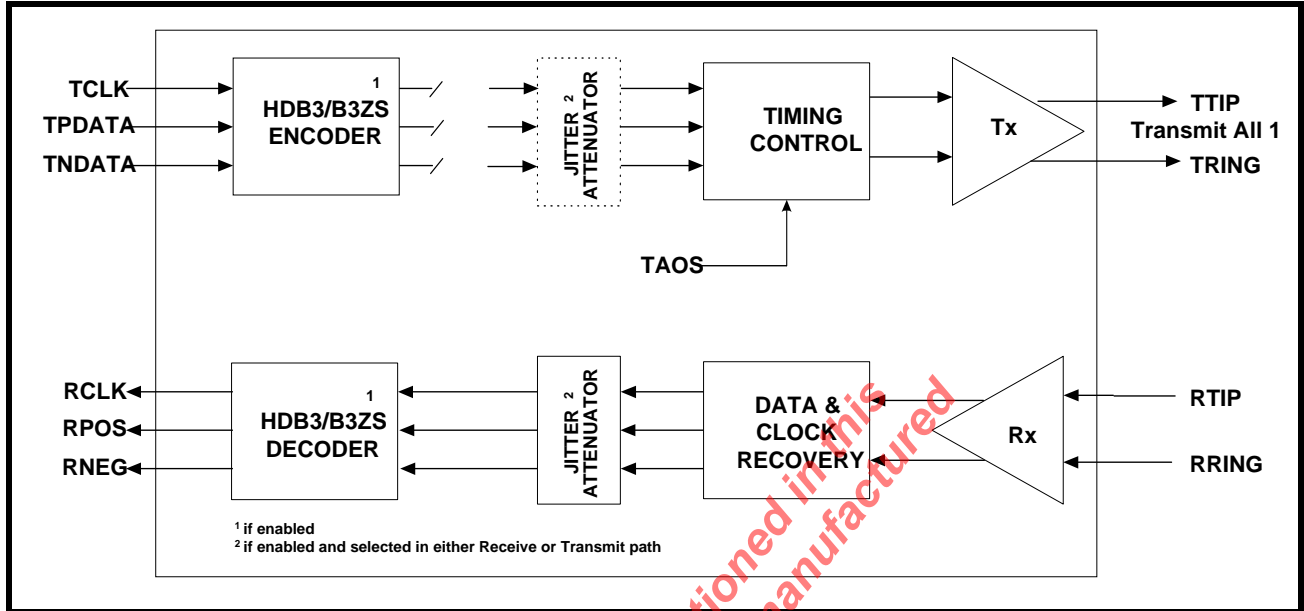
TCLK
TPDATA
TNDATA
HDB3/B3ZS ENCODER $^1$
JITTER ATTENUATOR $^2$
TIMING CONTROL
Tx
TTIP
Transmit All 1
TRING
TAOS
RCLK
RPOS
RNEG
HDB3/B3ZS DECODER $^1$
JITTER ATTENUATOR $^2$
DATA & CLOCK RECOVERY
Rx
RTIP
RRING
$^1$ if enabled
$^2$ if enabled and selected in either Receive or Transmit path
tioned in this
manufactured